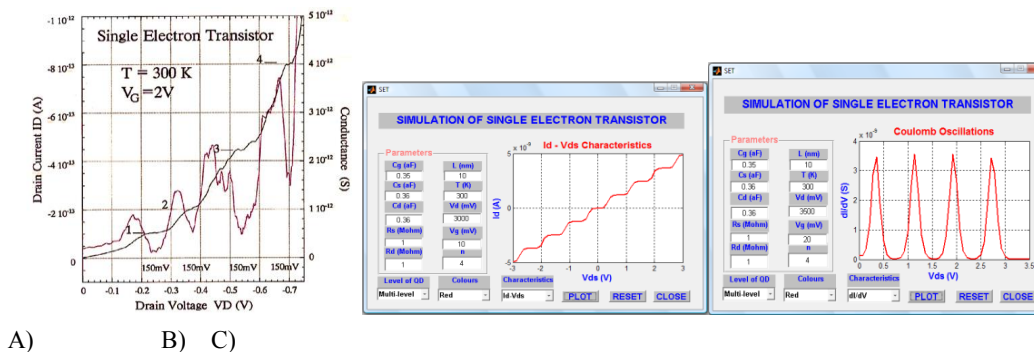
Single Electron Transistor

T = 300 K
$V_G$ = 2V

$-1\ 10^{-12}$
$-8\ 10^{-13}$
$-6\ 10^{-13}$
$-4\ 10^{-13}$
$-2\ 10^{-13}$
0

Drain Current ID (A)

$5\ 10^{-13}$
$4\ 10^{-13}$
$3\ 10^{-13}$
$2\ 10^{-13}$
$1\ 10^{-13}$
0

Conductance (S)

1
2
3
4

150mV 150mV 150mV 150mV

0 -0.1 -0.2 -0.3 -0.4 -0.5 -0.6 -0.7
Drain Voltage VD (V)

SET

SIMULATION OF SINGLE ELECTRON TRANSISTOR

Parameters

| Cg (aF) | L (nm) |
|---|---|
| 0.35 | 10 |
| Cs (aF) | T (K) |
| 0.36 | 300 |
| Cd (aF) | Vd (mV) |
| 0.36 | 3000 |
| Rs (Mohm) | Vg (mV) |
| 1 | 10 |
| Rd (Mohm) | n |
| 1 | 4 |

Id - Vds Characteristics

$\times 10^{-9}$
5
0
-5
Id (A)
-3 -2 -1 0 1 2 3
Vds (V)

Level of QD
Multi-level
Colours
Red
Characteristics
Id-Vds
PLOT RESET CLOSE

SET

SIMULATION OF SINGLE ELECTRON TRANSISTOR

Parameters

| Cg (aF) | L (nm) |
|---|---|
| 0.35 | 10 |
| Cs (aF) | T (K) |
| 0.36 | 300 |
| Cd (aF) | Vd (mV) |
| 0.36 | 3500 |
| Rs (Mohm) | Vg (mV) |
| 1 | 20 |
| Rd (Mohm) | n |
| 1 | 4 |

Coulomb Oscillations

$\times 10^{-9}$
4
3
2
1
0
dI/dV (S)
0 0.5 1 1.5 2 2.5 3 3.5
Vds (V)

Level of QD
Multi-level
Colours
Red
Characteristics
dI/dV
PLOT RESET CLOSE

A) B) C)